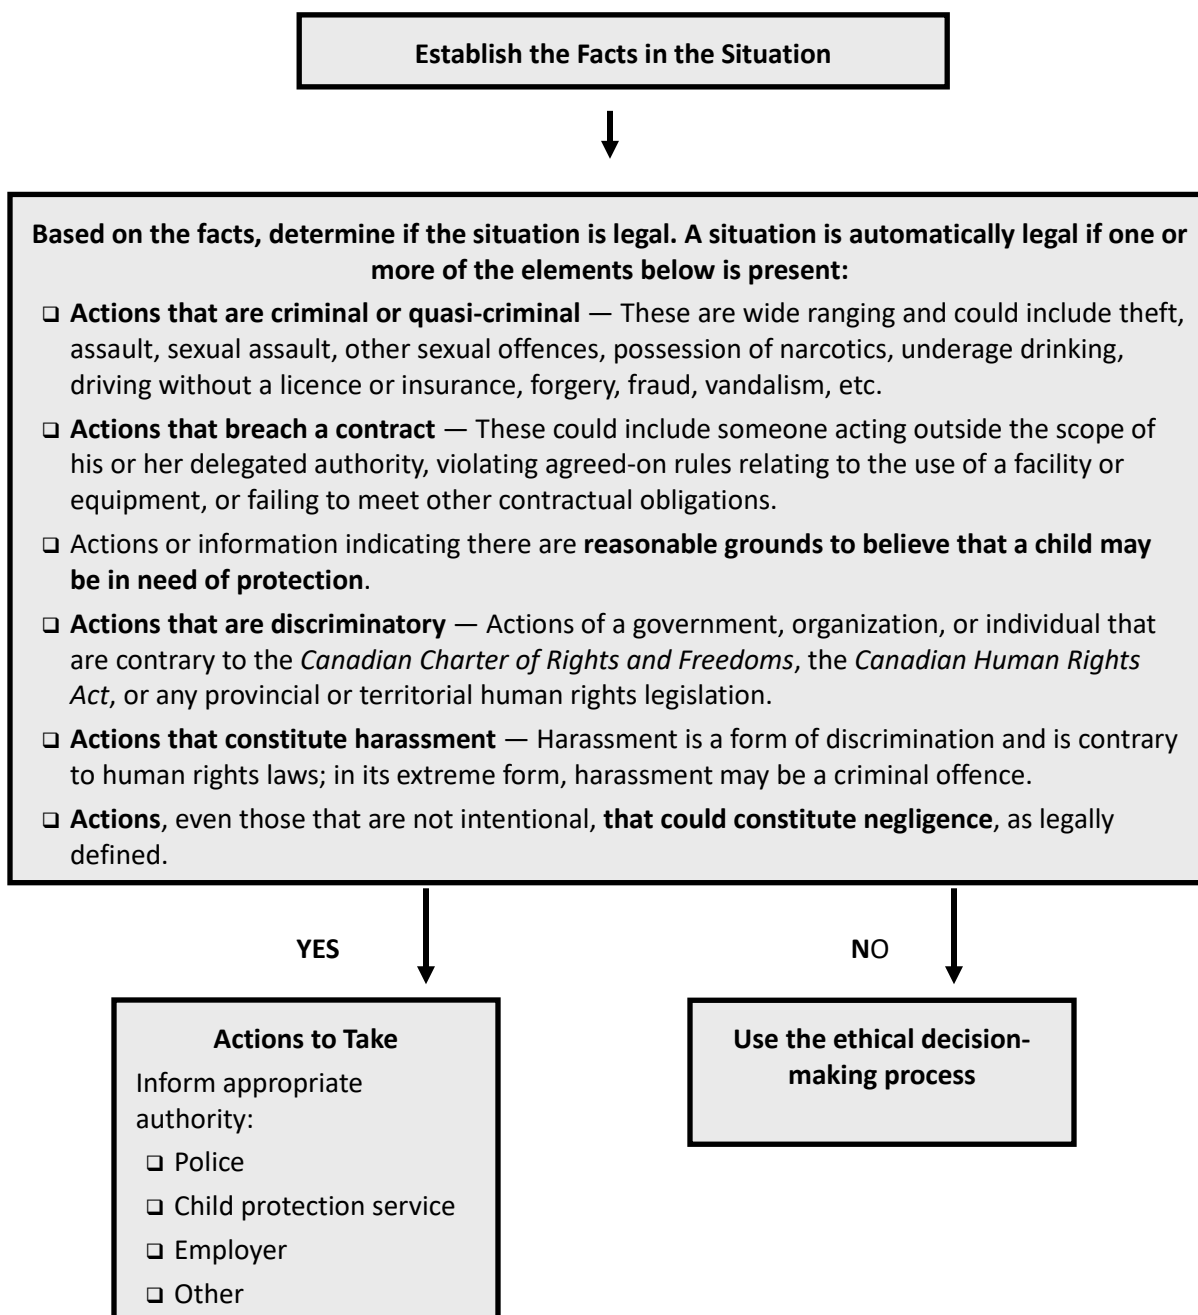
Establish the Facts in the Situation

Based on the facts, determine if the situation is legal. A situation is automatically legal if one or more of the elements below is present:

❑ Actions that are criminal or quasi-criminal — These are wide ranging and could include theft, assault, sexual assault, other sexual offences, possession of narcotics, underage drinking, driving without a licence or insurance, forgery, fraud, vandalism, etc.

❑ Actions that breach a contract — These could include someone acting outside the scope of his or her delegated authority, violating agreed-on rules relating to the use of a facility or equipment, or failing to meet other contractual obligations.

❑ Actions or information indicating there are reasonable grounds to believe that a child may be in need of protection.

❑ Actions that are discriminatory — Actions of a government, organization, or individual that are contrary to the Canadian Charter of Rights and Freedoms, the Canadian Human Rights Act, or any provincial or territorial human rights legislation.

❑ Actions that constitute harassment — Harassment is a form of discrimination and is contrary to human rights laws; in its extreme form, harassment may be a criminal offence.

❑ Actions, even those that are not intentional, that could constitute negligence, as legally defined.

YES

NO

Actions to Take
Inform appropriate authority:
❑ Police
❑ Child protection service
❑ Employer
❑ Other

Use the ethical decision-making process